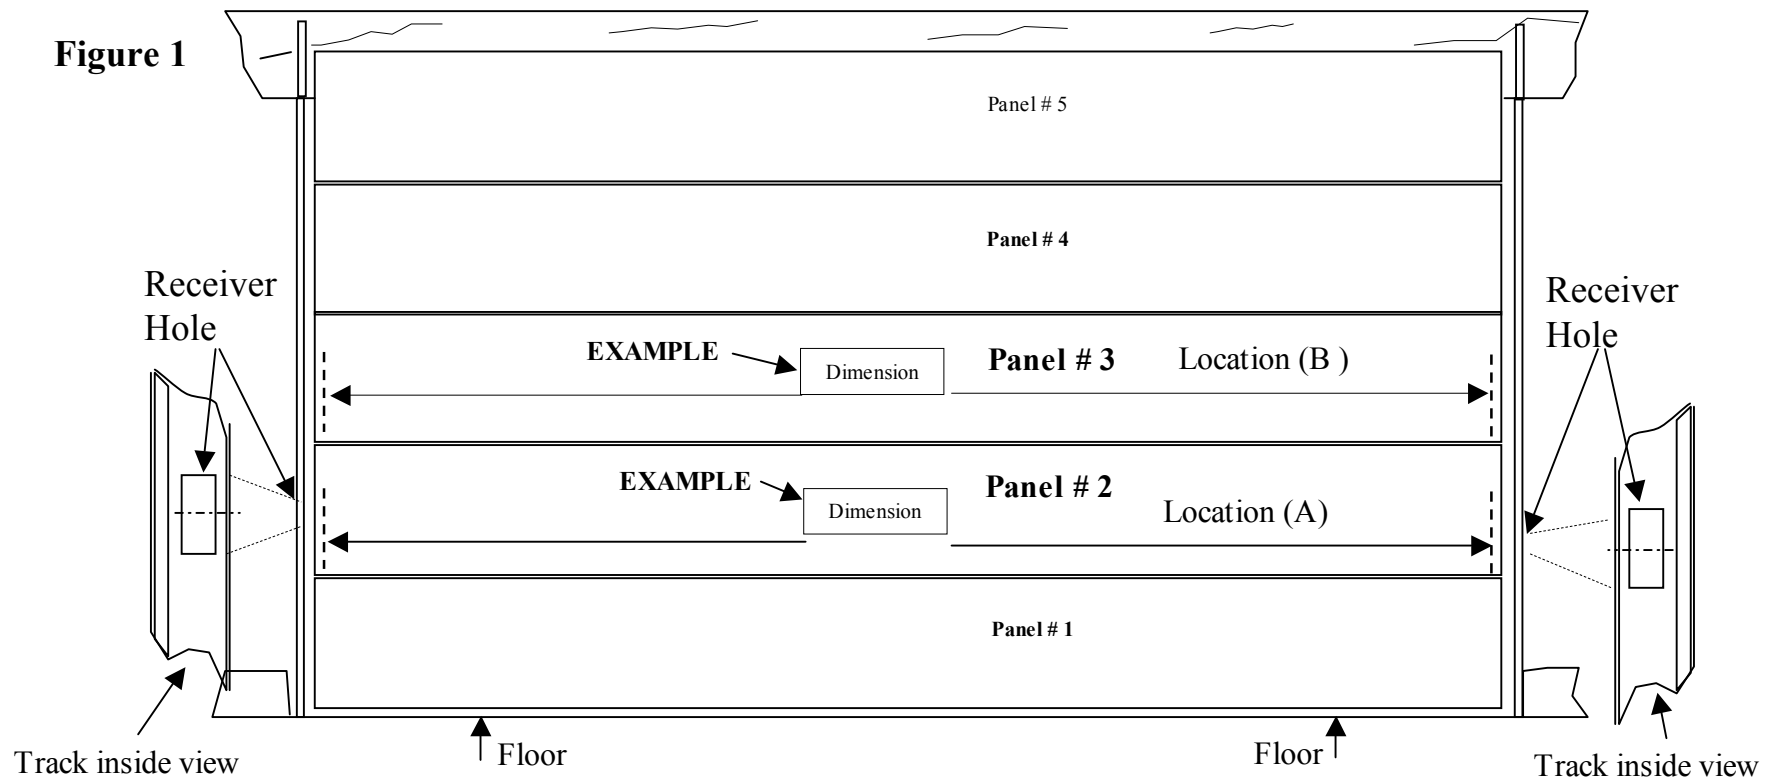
Figure 1

Panel # 5

Panel # 4

Receiver Hole

Receiver Hole

EXAMPLE

Dimension

Panel # 3

Location (B )

EXAMPLE

Dimension

Panel # 2

Location (A)

Panel # 1

Track inside view

Floor

Floor

Track inside view